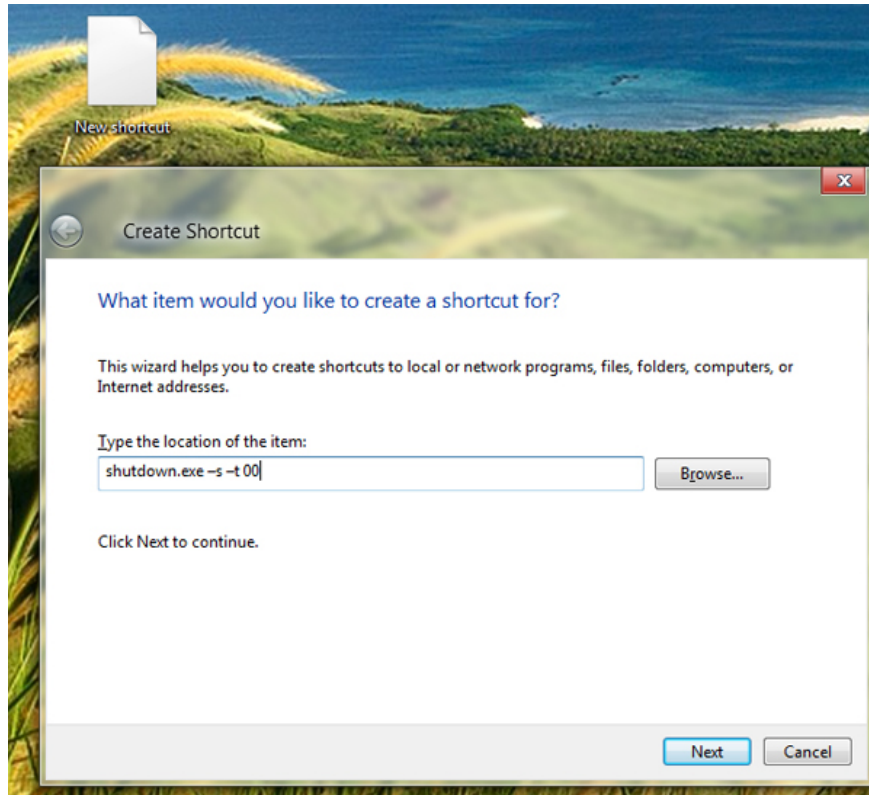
New shortcut

Create Shortcut

What item would you like to create a shortcut for?

This wizard helps you to create shortcuts to local or network programs, files, folders, computers, or Internet addresses.

Type the location of the item:

shutdown.exe –s –t 00

Browse...

Click Next to continue.

Next

Cancel